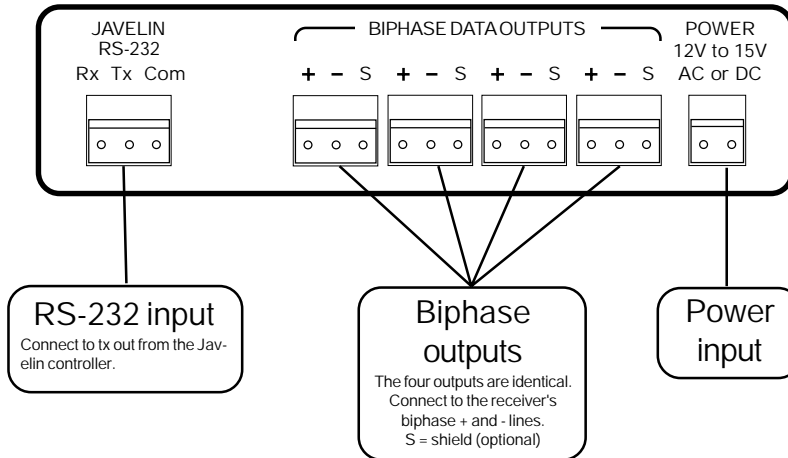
JAVELIN
RS-232
Rx Tx Com

BIPHASE DATA OUTPUTS
+ – S + – S + – S + – S

POWER
12V to 15V
AC or DC

RS-232 input
Connect to tx out from the Javelin controller.

Biphase outputs
The four outputs are identical. Connect to the receiver's biphase + and - lines.
S = shield (optional)

Power input